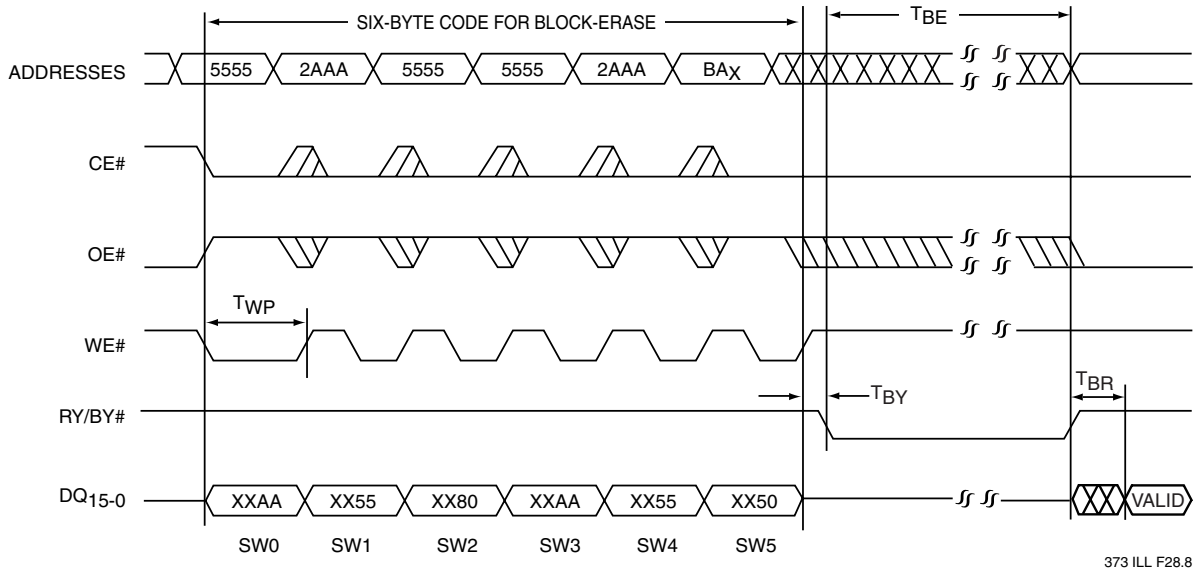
SIX-BYTE CODE FOR BLOCK-ERASE

$T_{BE}$

ADDRESSES

5555

2AAA

5555

5555

2AAA

$BA_X$

CE#

OE#

$T_{WP}$

WE#

RY/BY#

$T_{BY}$

$T_{BR}$

$DQ_{15-0}$

XXAA

XX55

XX80

XXAA

XX55

XX50

VALID

SW0

SW1

SW2

SW3

SW4

SW5

373 ILL F28.8